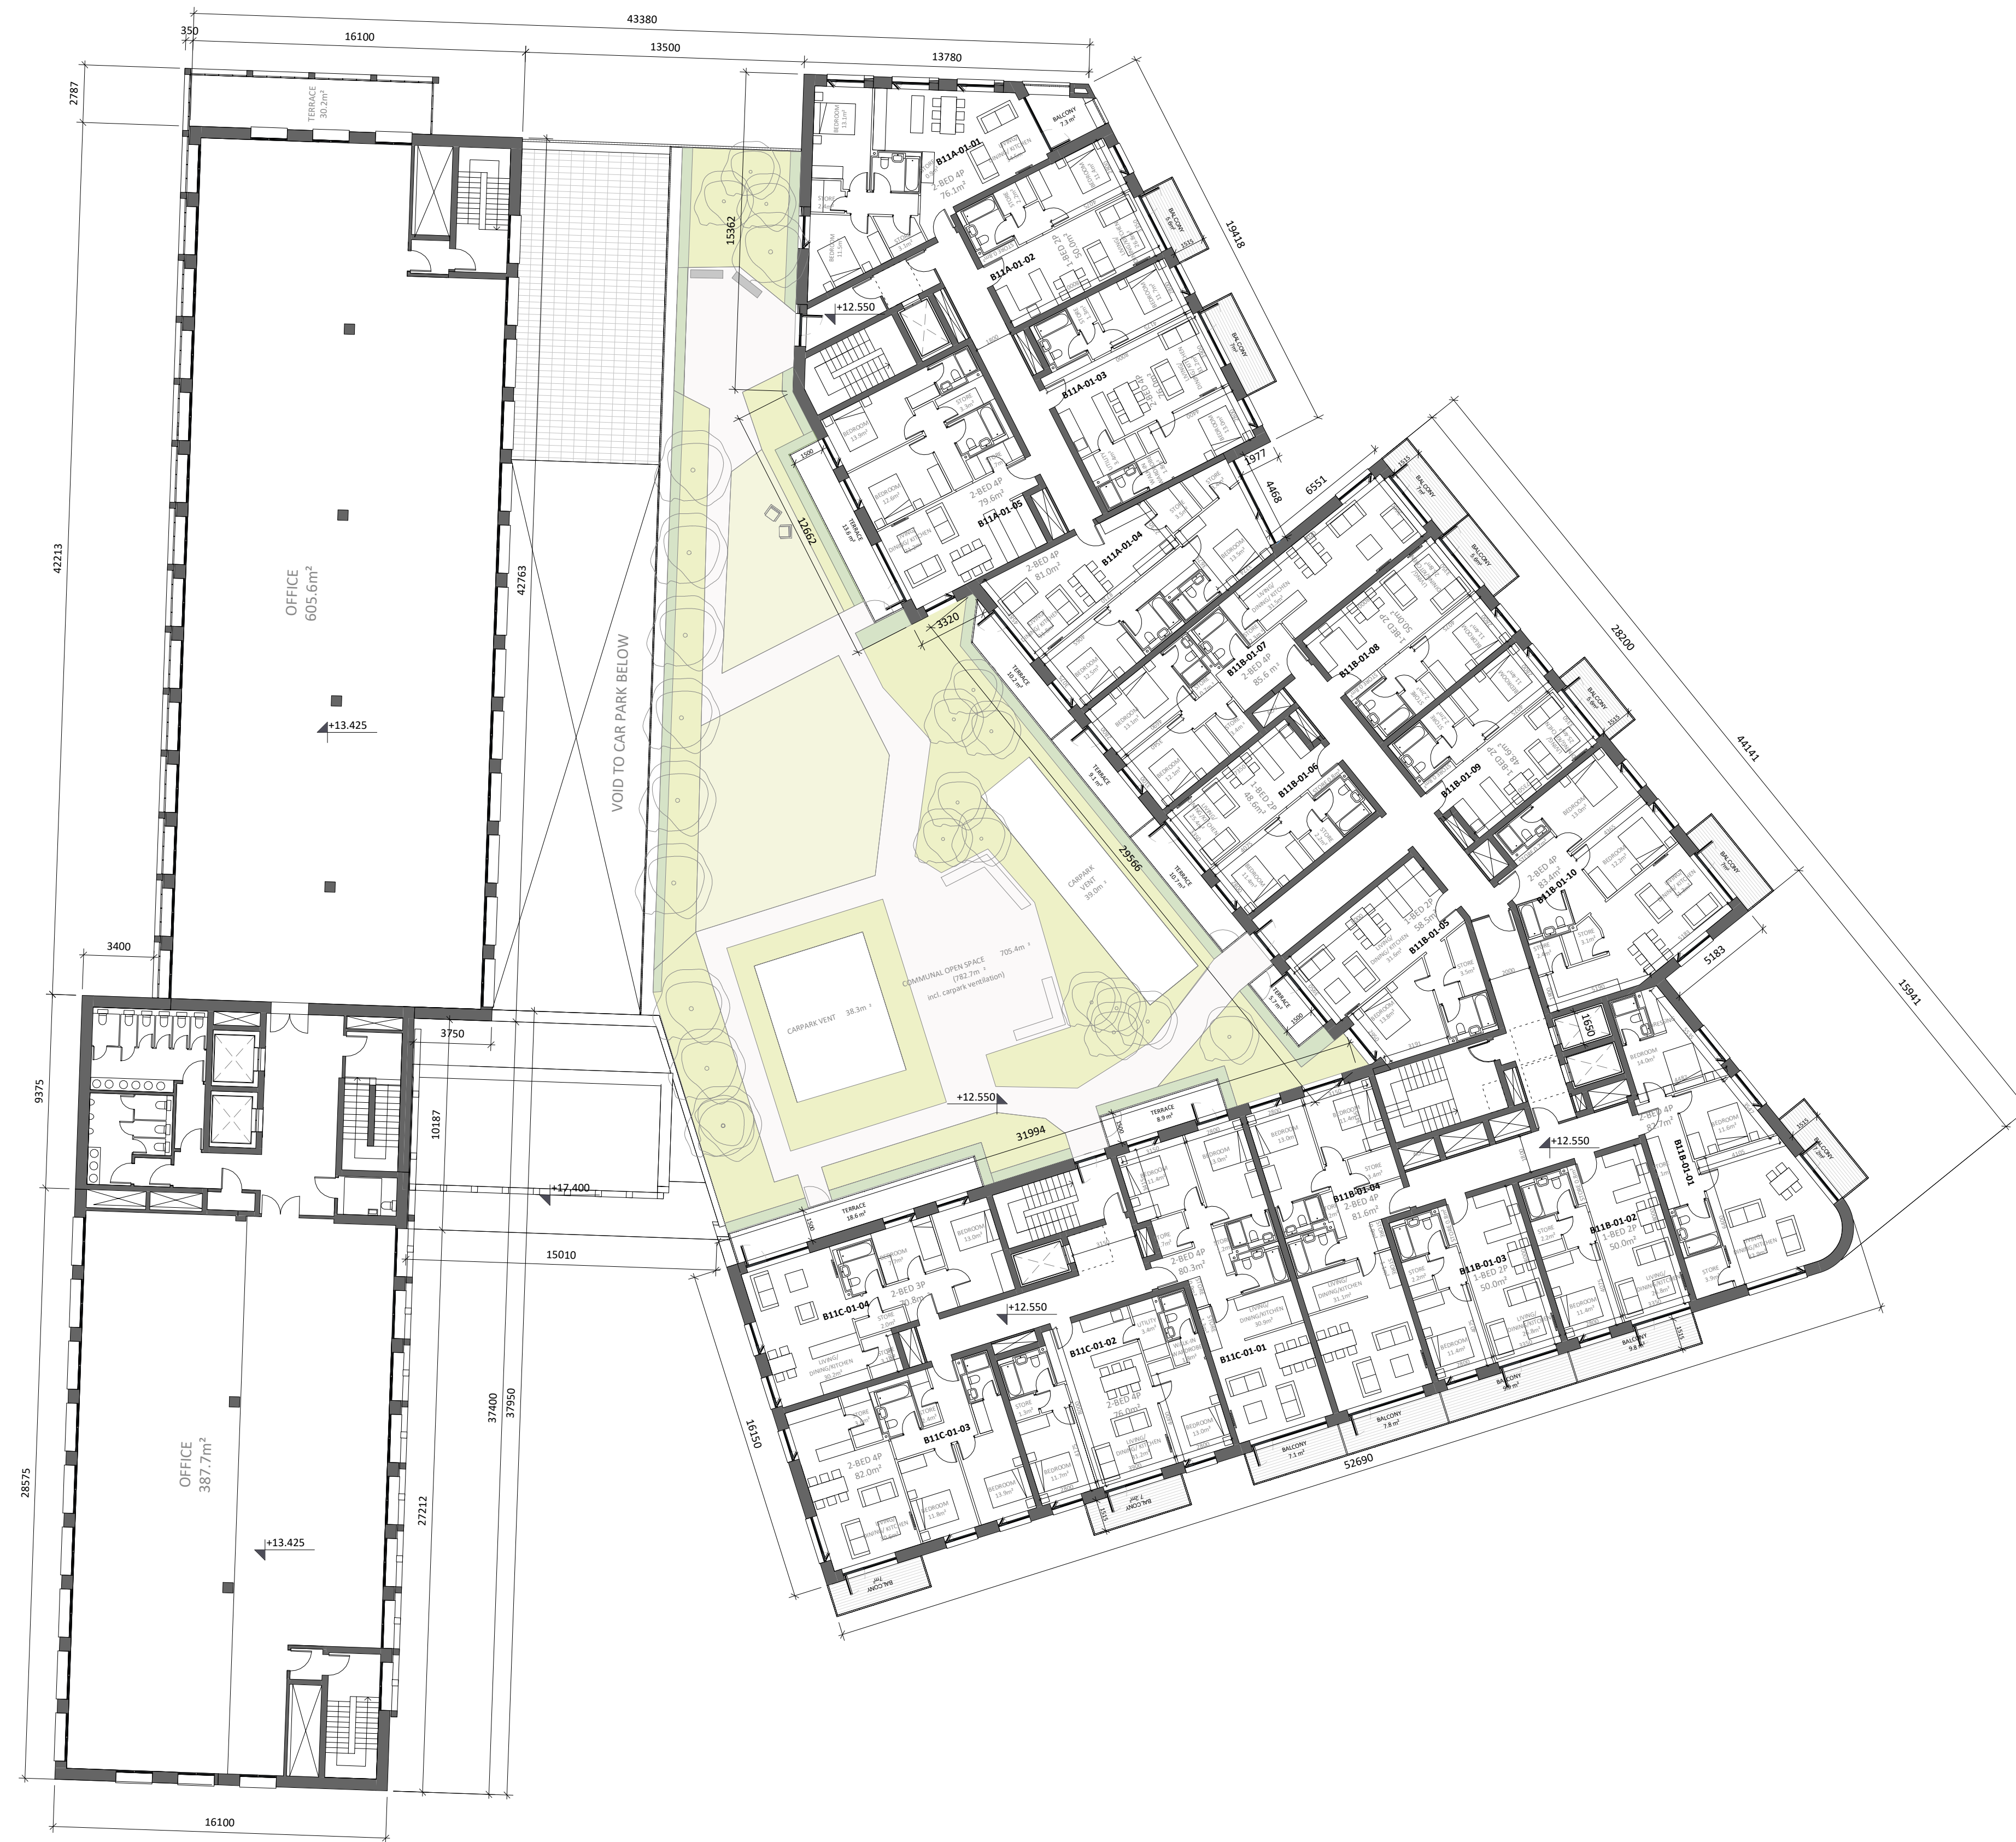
43380
350
16100
13500
13780
2787
TERRACE
30.2m²
42213
42763
OFFICE
605.6m²
+13.425
VOID TO CAR PARK BELOW
15362
12662
3320
B11A-01-01
2-BED 4P
76.1m²
BALCONY
7.3m²
B11A-01-02
1-BED 2P
50.0m²
19418
B11A-01-03
2-BED 4P
+12.550
B11A-01-05
2-BED 4P
79.6m²
B11A-01-04
2-BED 4P
81.0m²
1977
4468
6551
B11B-01-07
2-BED 4P
85.6m²
B11B-01-08
1-BED 2P
50.0m²
B11B-01-06
1-BED 2P
49.6m²
B11B-01-09
1-BED 2P
48.6m²
B11B-01-10
2-BED 4P
83.4m²
B11B-01-05
1-BED 2P
58.5m²
28200
44141
5183
15941
29566
CARPARK VENT
39.0m²
COMMUNAL OPEN SPACE
705.4m²
(782.7m² incl. carpark ventilation)
CARPARK VENT 38.3m²
+12.550
31994
3400
9375
3750
10187
+17.400
15010
1650
B11B-01-01
2-BED 4P
87.7m²
+12.550
B11B-01-04
2-BED 4P
81.6m²
B11B-01-03
1-BED 2P
50.0m²
B11B-01-02
1-BED 2P
50.0m²
TERRACE
8.8m²
TERRACE
18.6m²
B11C-01-04
2-BED 3P
70.8m²
+12.550
B11C-01-02
2-BED 4P
76.0m²
B11C-01-01
2-BED 4P
80.3m²
B11C-01-03
2-BED 4P
82.0m²
BALCONY
7.1m²
BALCONY
7.8m²
BALCONY
9.8m²
52690
16150
37400
37950
27212
28575
OFFICE
387.7m²
+13.425
16100